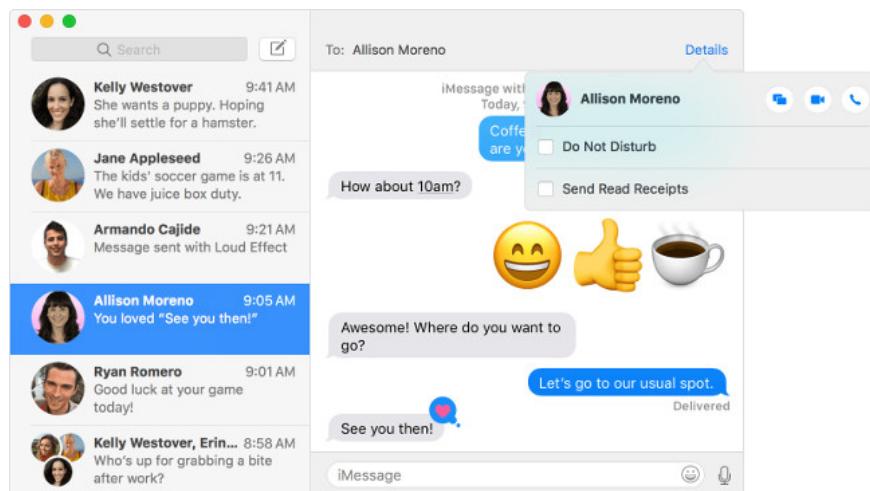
Search

Kelly Westover 9:41 AM
She wants a puppy. Hoping she'll settle for a hamster.

Jane Appleseed 9:26 AM
The kids' soccer game is at 11. We have juice box duty.

Armando Cajide 9:21 AM
Message sent with Loud Effect

Allison Moreno 9:05 AM
You loved "See you then!"

Ryan Romero 9:01 AM
Good luck at your game today!

Kelly Westover, Erin... 8:58 AM
Who's up for grabbing a bite after work?

To: Allison Moreno

Details

iMessage with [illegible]
Today, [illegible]

Coffe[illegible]
are y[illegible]

Allison Moreno

Do Not Disturb

Send Read Receipts

How about 10am?

Awesome! Where do you want to go?

Let's go to our usual spot.

Delivered

See you then!

iMessage